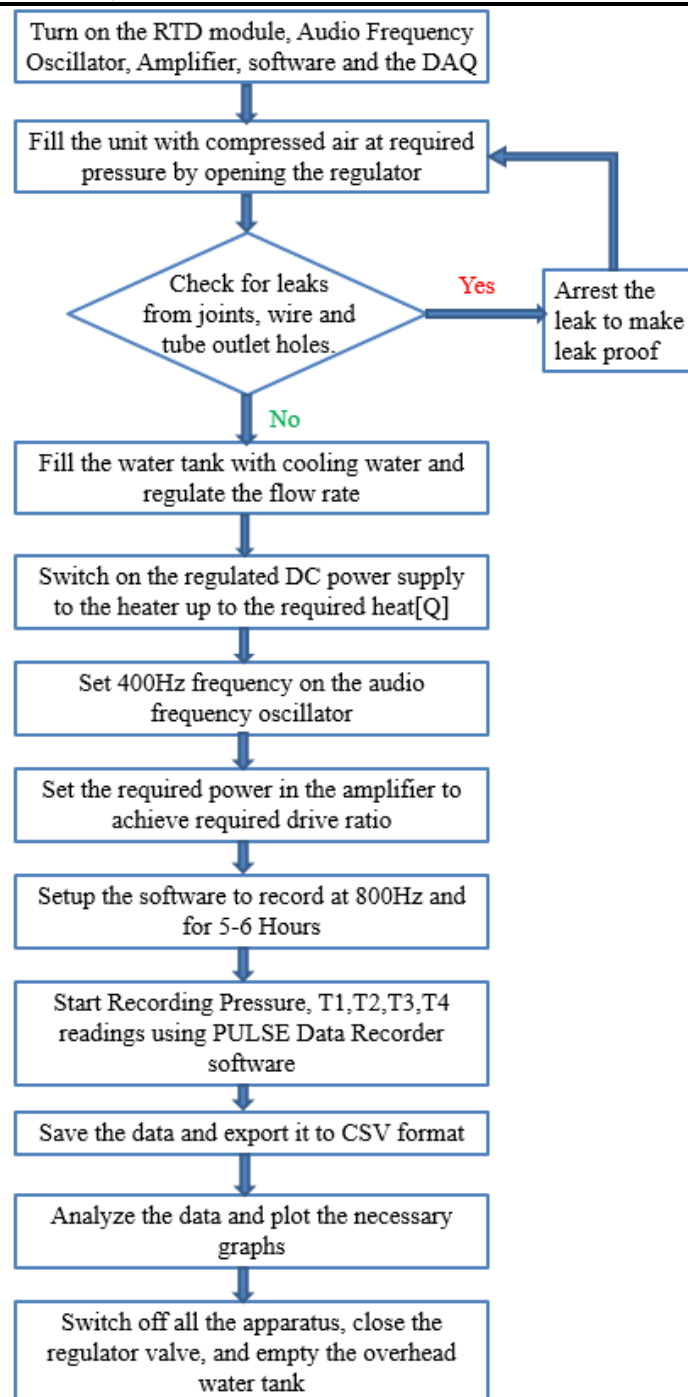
Turn on the RTD module, Audio Frequency Oscillator, Amplifier, software and the DAQ

Fill the unit with compressed air at required pressure by opening the regulator

Check for leaks from joints, wire and tube outlet holes.

Yes

Arrest the leak to make leak proof

No

Fill the water tank with cooling water and regulate the flow rate

Switch on the regulated DC power supply to the heater up to the required heat[Q]

Set 400Hz frequency on the audio frequency oscillator

Set the required power in the amplifier to achieve required drive ratio

Setup the software to record at 800Hz and for 5-6 Hours

Start Recording Pressure, T1,T2,T3,T4 readings using PULSE Data Recorder software

Save the data and export it to CSV format

Analyze the data and plot the necessary graphs

Switch off all the apparatus, close the regulator valve, and empty the overhead water tank